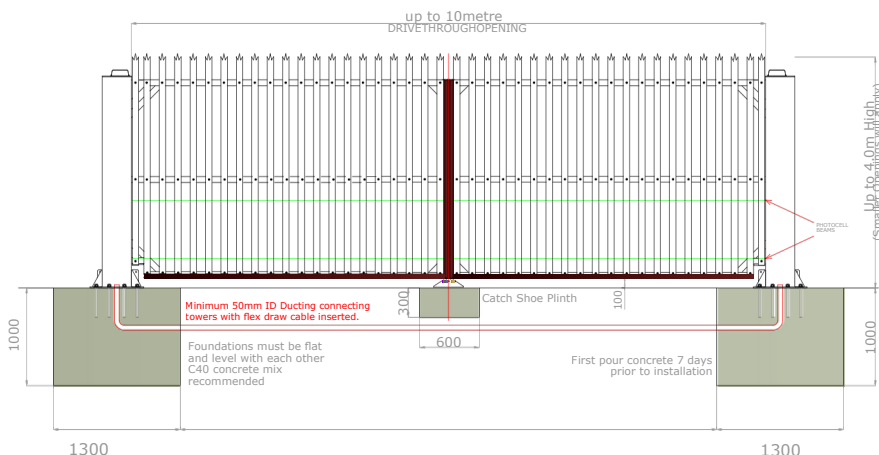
up to 10metre
DRIVETHROUGHOPENING

Up to 4.0m High
(Smaller openings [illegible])

PHOTOCELL BEAMS

Minimum 50mm ID Ducting connecting towers with flex draw cable inserted.

300

Catch Shoe Plinth

100

600

1000

1000

Foundations must be flat and level with each other
C40 concrete mix recommended

First pour concrete 7 days prior to installation

1300

1300